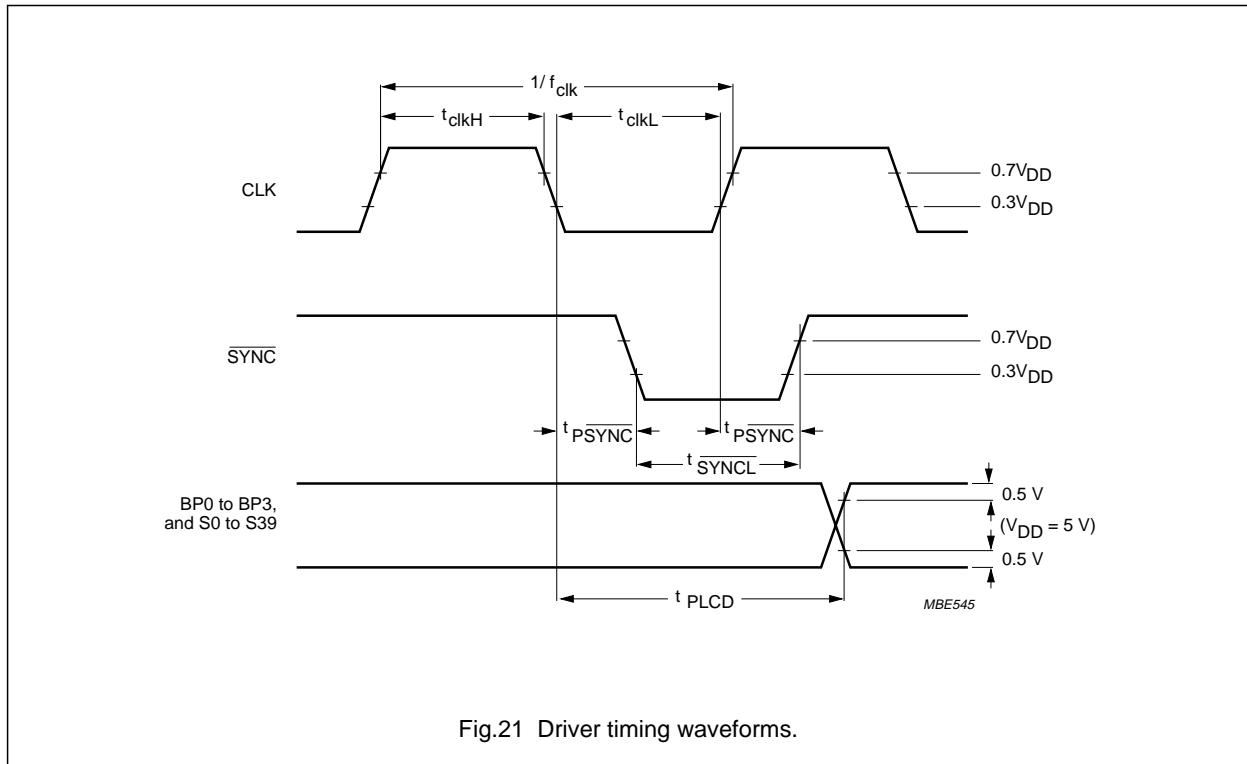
$1/f_{clk}$

$t_{clkH}$

$t_{clkL}$

CLK

$0.7V_{DD}$

$0.3V_{DD}$

$\overline{SYNC}$

$0.7V_{DD}$

$0.3V_{DD}$

$t_{P\overline{SYNC}}$

$t_{P\overline{SYNC}}$

$t_{\overline{SYNCL}}$

BP0 to BP3, and S0 to S39

0.5 V

$(V_{DD} = 5\ V)$

0.5 V

$t_{PLCD}$

MBE545

Fig.21 Driver timing waveforms.